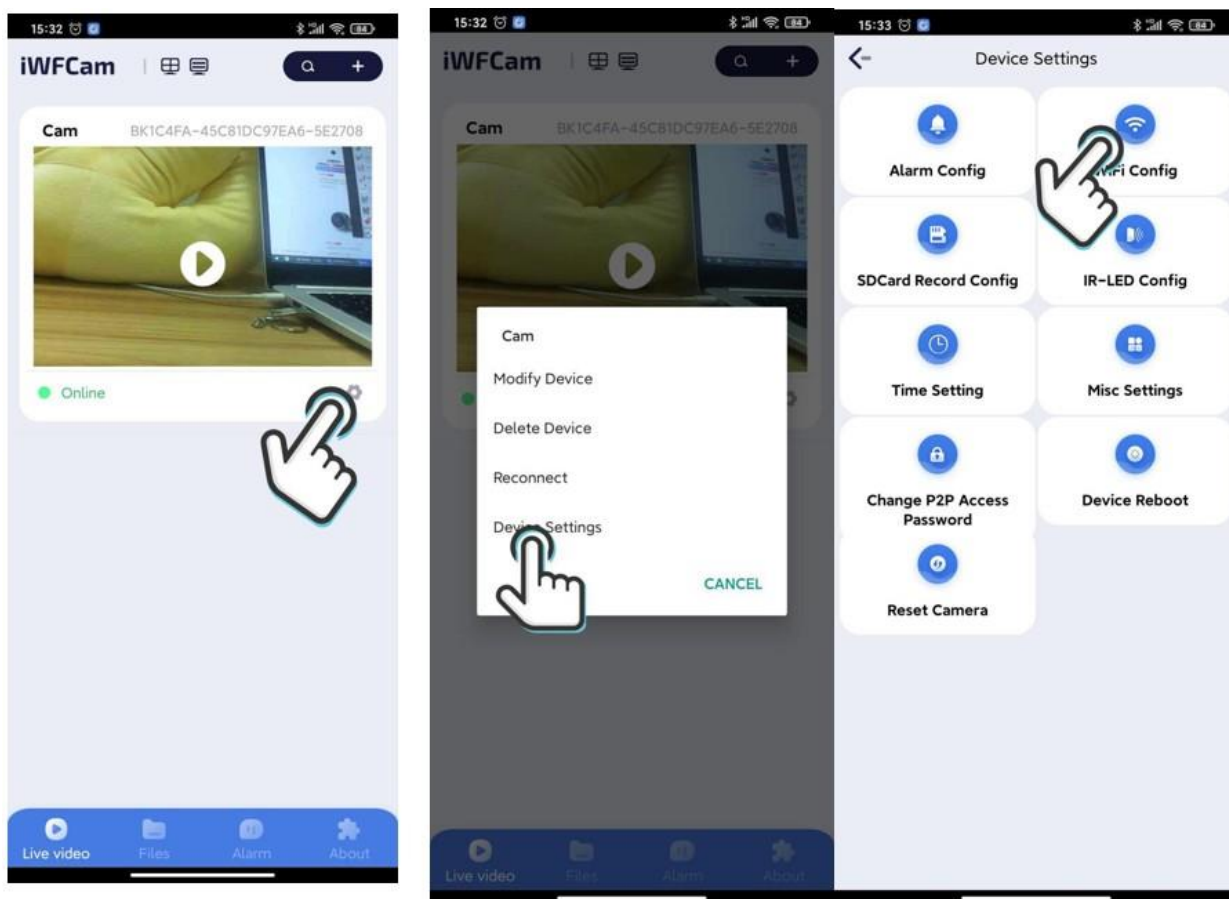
15:32

iWFCam

Cam BK1C4FA-45C81DC97EA6-5E2708

Online

Live video Files Alarm About

15:32

iWFCam

Cam BK1C4FA-45C81DC97EA6-5E2708

Cam

Modify Device

Delete Device

Reconnect

Dev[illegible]Settings

CANCEL

Live video Files Alarm About

15:33

Device Settings

Alarm Config

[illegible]i Config

SDCard Record Config

IR-LED Config

Time Setting

Misc Settings

Change P2P Access Password

Device Reboot

Reset Camera